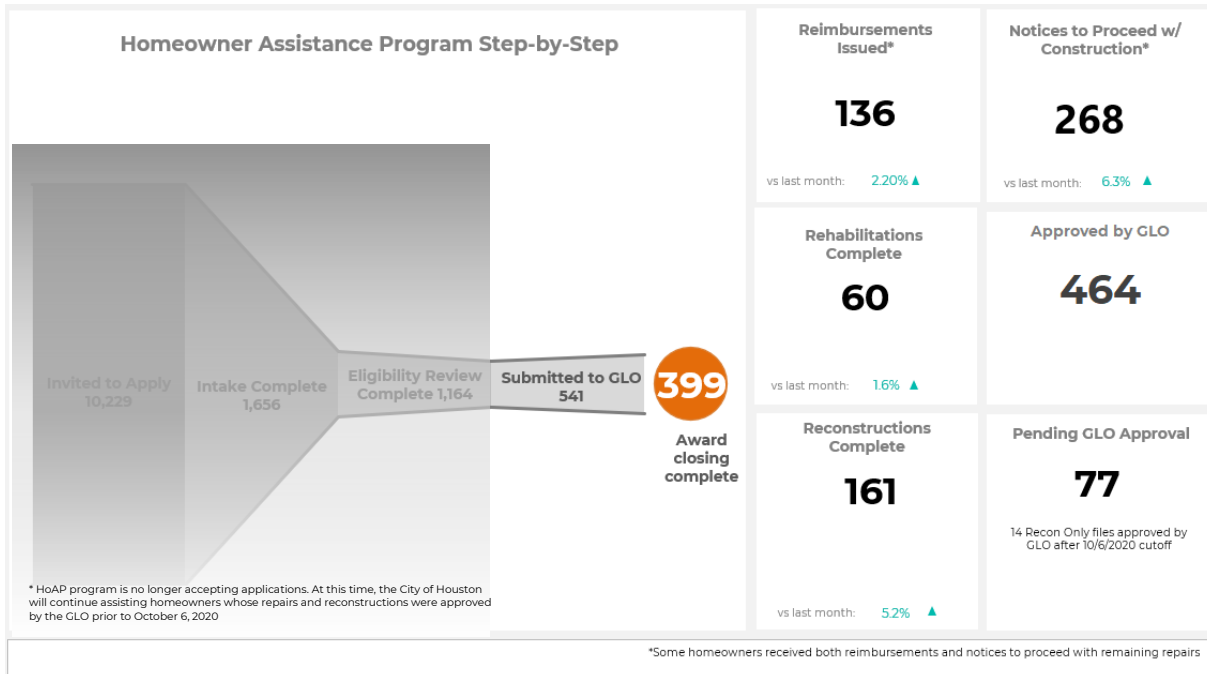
Homeowner Assistance Program Step-by-Step

Invited to Apply 10,229

Intake Complete 1,656

Eligibility Review Complete 1,164

Submitted to GLO 541

399

Award closing complete

* HoAP program is no longer accepting applications. At this time, the City of Houston will continue assisting homeowners whose repairs and reconstructions were approved by the GLO prior to October 6, 2020

Reimbursements Issued*

136

vs last month: 2.20% ▲

Notices to Proceed w/ Construction*

268

vs last month: 6.3% ▲

Rehabilitations Complete

60

vs last month: 1.6% ▲

Approved by GLO

464

Reconstructions Complete

161

vs last month: 5.2% ▲

Pending GLO Approval

77

14 Recon Only files approved by GLO after 10/6/2020 cutoff

*Some homeowners received both reimbursements and notices to proceed with remaining repairs